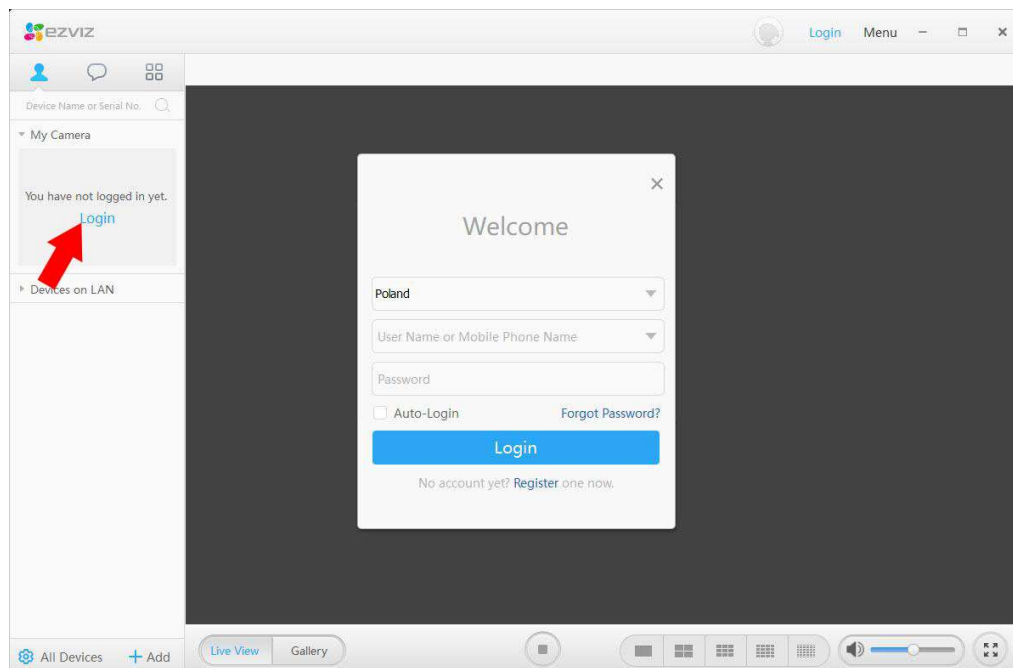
ezviz

Login Menu

Device Name or Serial No.

My Camera

You have not logged in yet.
Login

Devices on LAN

Welcome

Poland

User Name or Mobile Phone Name

Password

Auto-Login

Forgot Password?

Login

No account yet? Register one now.

All Devices

+ Add

Live View

Gallery